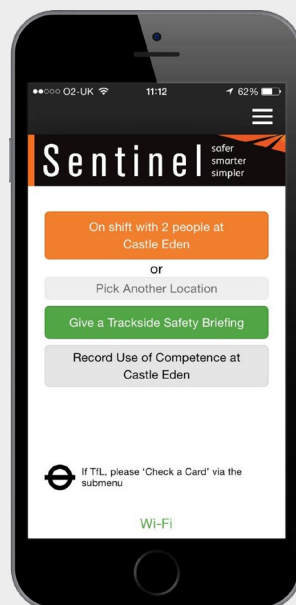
●●○○○ O2-UK 11:12 62%

Sentinel safer smarter simpler

On shift with 2 people at Castle Eden

or

Pick Another Location

Give a Trackside Safety Briefing

Record Use of Competence at Castle Eden

If TfL, please 'Check a Card' via the submenu

Wi-Fi